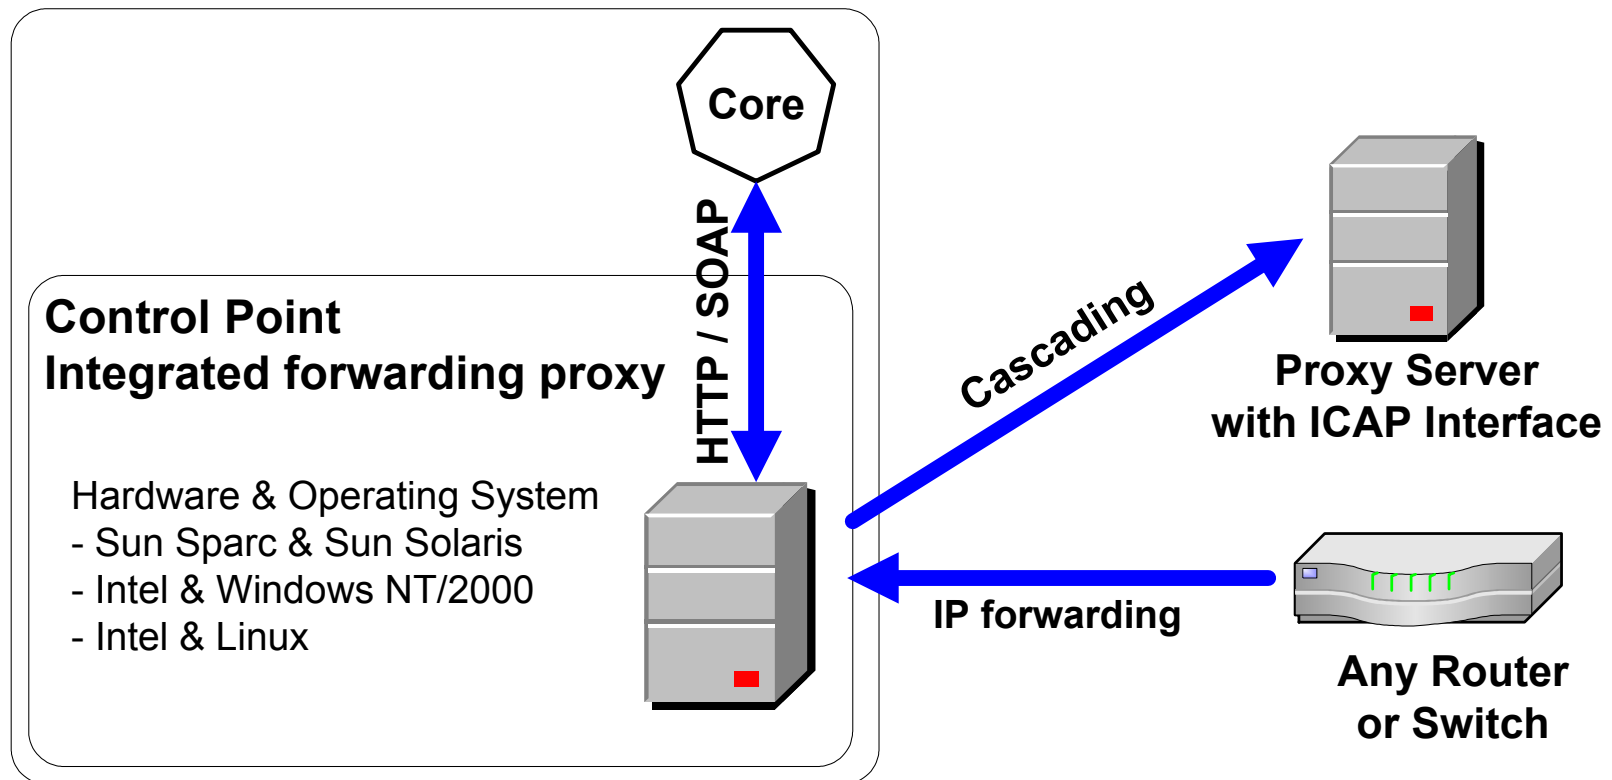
Core

HTTP / SOAP

Control Point
Integrated forwarding proxy

Hardware & Operating System
- Sun Sparc & Sun Solaris
- Intel & Windows NT/2000
- Intel & Linux

Cascading

Proxy Server
with ICAP Interface

IP forwarding

Any Router
or Switch